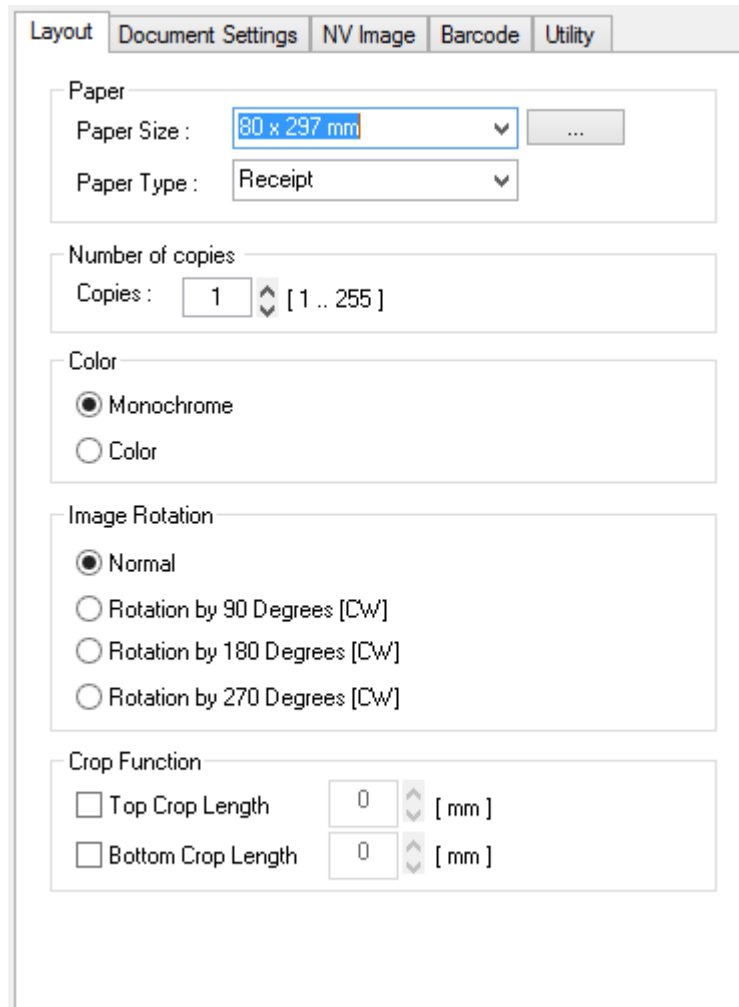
Layout | Document Settings | NV Image | Barcode | Utility

Paper
Paper Size : 80 x 297 mm ...
Paper Type : Receipt

Number of copies
Copies : 1 [ 1 .. 255 ]

Color
Monochrome
Color

Image Rotation
Normal
Rotation by 90 Degrees [CW]
Rotation by 180 Degrees [CW]
Rotation by 270 Degrees [CW]

Crop Function
Top Crop Length 0 [ mm ]
Bottom Crop Length 0 [ mm ]